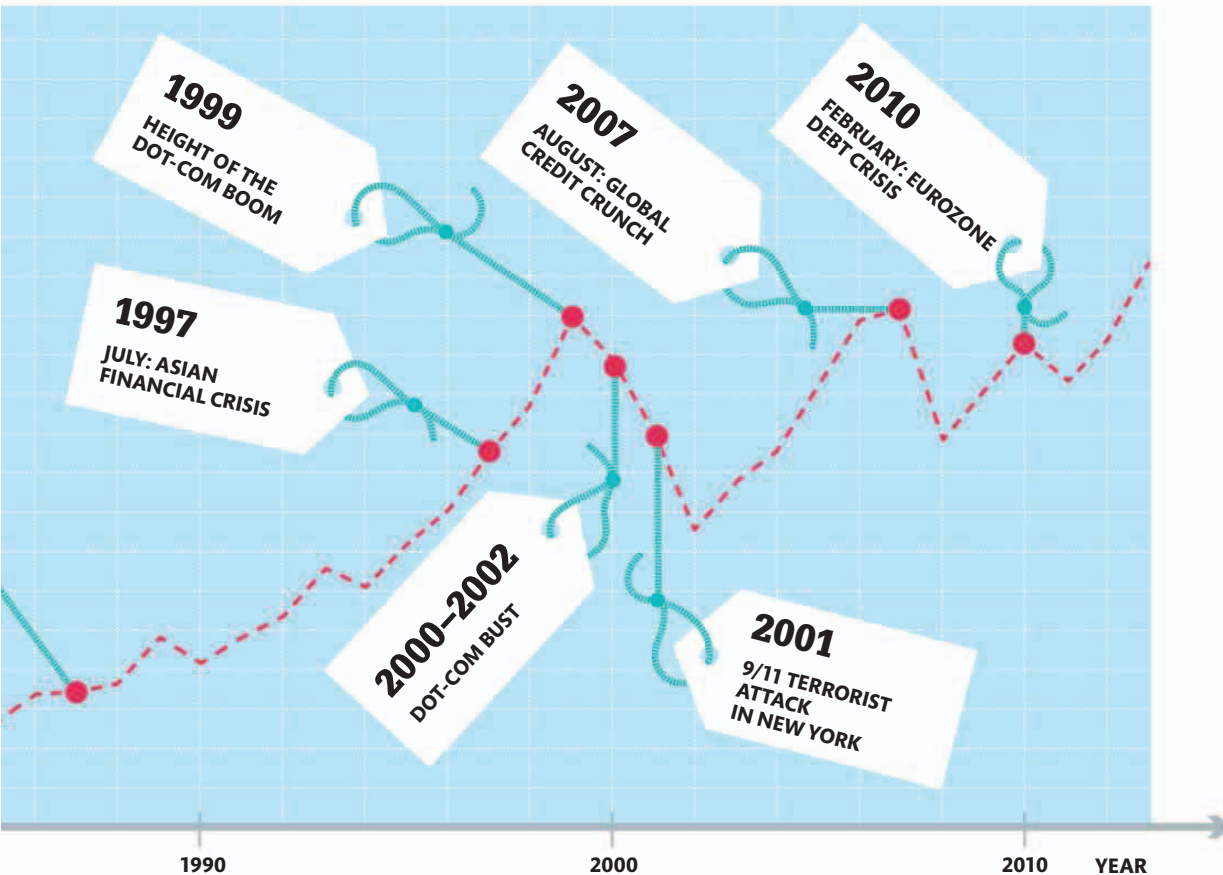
1999
HEIGHT OF THE DOT-COM BOOM

2007
AUGUST: GLOBAL CREDIT CRUNCH

2010
FEBRUARY: EUROZONE DEBT CRISIS

1997
JULY: ASIAN FINANCIAL CRISIS

2000–2002
DOT-COM BUST

2001
9/11 TERRORIST ATTACK IN NEW YORK

1990
2000
2010
YEAR